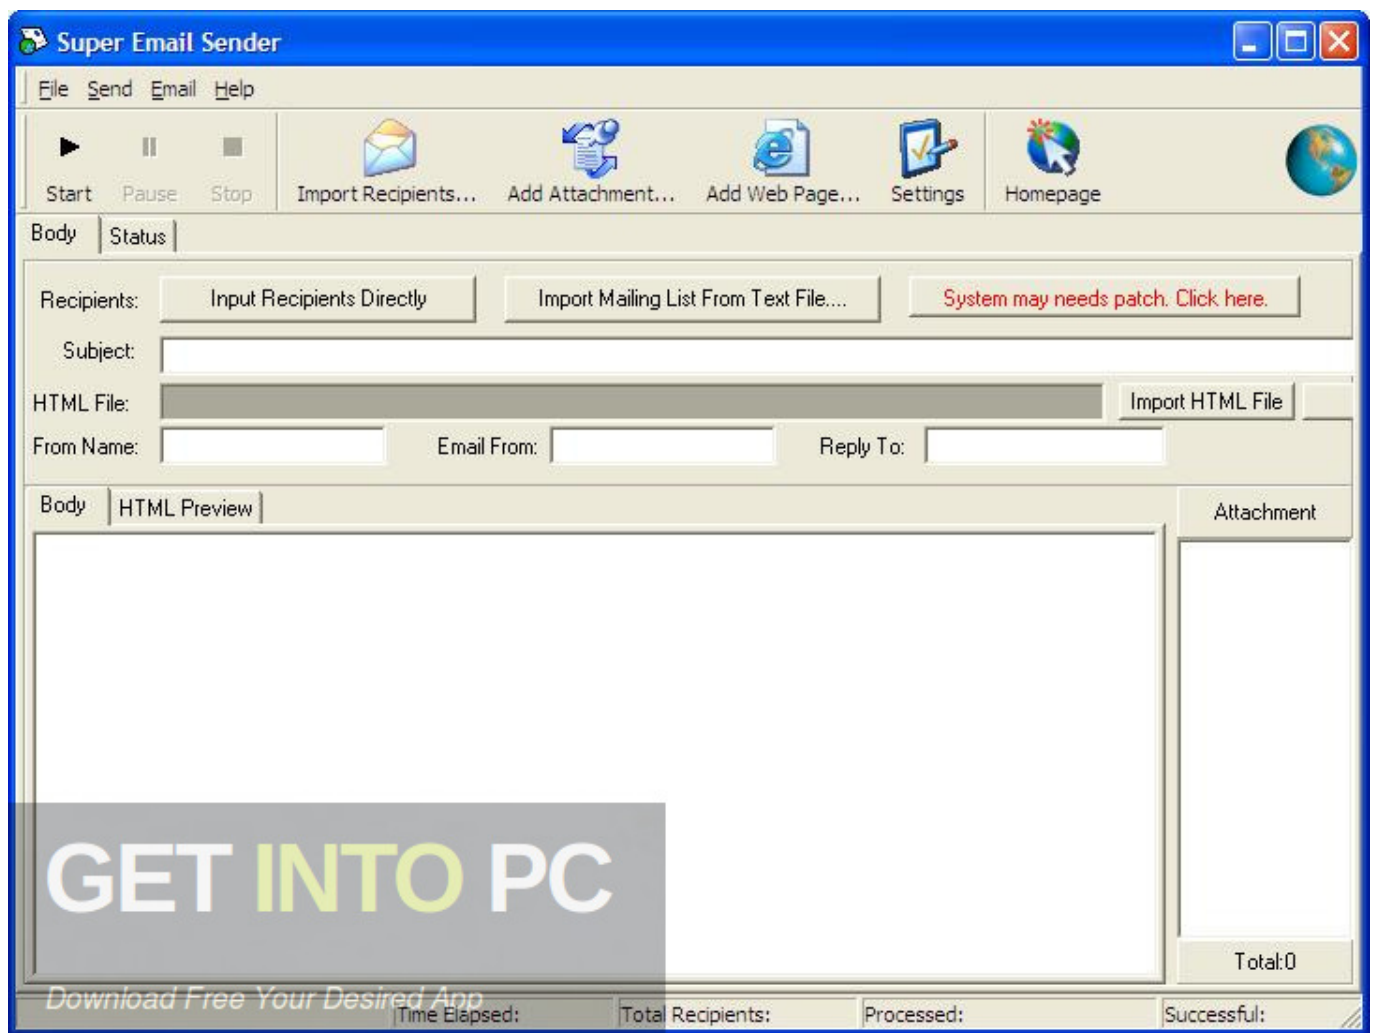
Super Email Sender

File Send Email Help

Start Pause Stop Import Recipients... Add Attachment... Add Web Page... Settings Homepage

Body Status

Recipients: Input Recipients Directly Import Mailing List From Text File.... System may needs patch. Click here.

Subject:

HTML File: Import HTML File

From Name: Email From: Reply To:

Body HTML Preview

Attachment

Total:0

GET INTO PC

Download Free Your Desired App

Time Elapsed: Total Recipients: Processed: Successful: